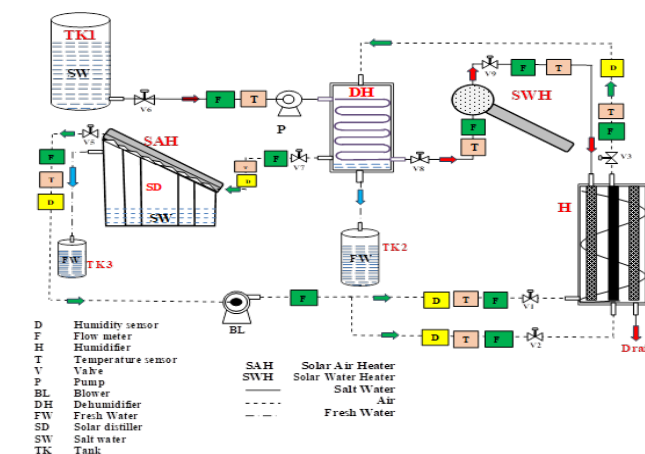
TK1
SW
V6
F
T
P
DH
V9
F
T
SWH
D
T
F
F
T
V3
V8
V5
SAH
F
T
D
V
D
F
V7
SD
SW
H
FW
TK3
FW
TK2
BL
F
D
T
F
V1
D
T
F
V2
Dra

| | |
|---|---|
| D | Humidity sensor |
| F | Flow meter |
| H | Humidifier |
| T | Temperature sensor |
| V | Valve |
| P | Pump |
| BL | Blower |
| DH | Dehumidifier |
| FW | Fresh Water |
| SD | Solar distiller |
| SW | Salt water |
| TK | Tank |

SAH Solar Air Heater
SWH Solar Water Heater
Salt Water
Air
Fresh Water